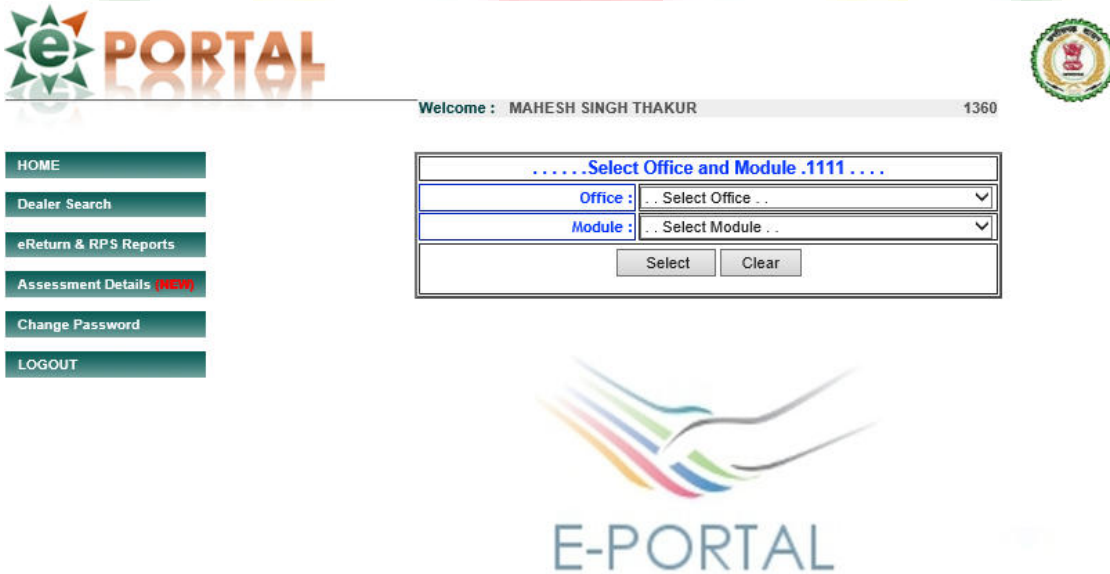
e PORTAL

Welcome : MAHESH SINGH THAKUR 1360

HOME

Dealer Search

eReturn & RPS Reports

Assessment Details (NEW)

Change Password

LOGOUT

. . . . . .Select Office and Module .1111 . . . .

| Office : | . . Select Office . . |
|---|---|
| Module : | . . Select Module . . |

Select Clear

E-PORTAL